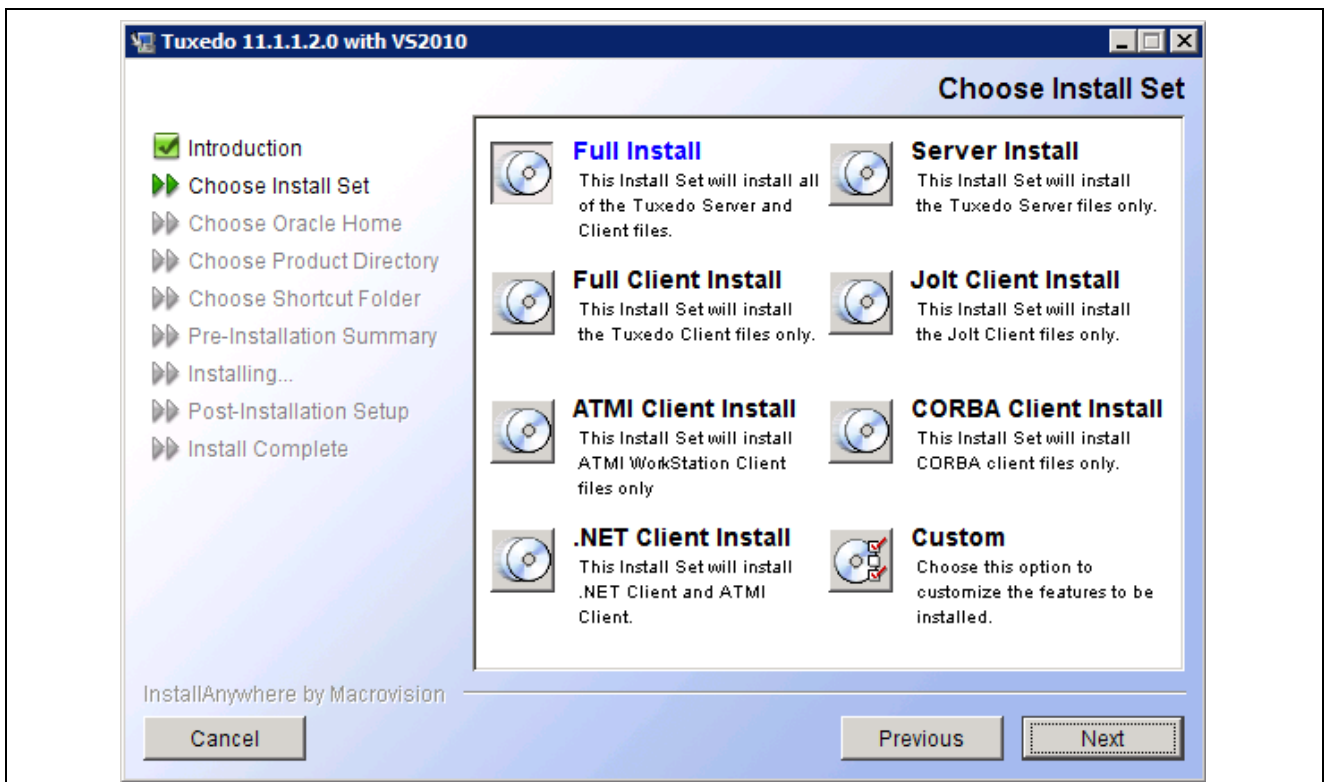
Tuxedo 11.1.1.2.0 with VS2010

Choose Install Set

Introduction
Choose Install Set
Choose Oracle Home
Choose Product Directory
Choose Shortcut Folder
Pre-Installation Summary
Installing...
Post-Installation Setup
Install Complete

Full Install
This Install Set will install all of the Tuxedo Server and Client files.

Server Install
This Install Set will install the Tuxedo Server files only.

Full Client Install
This Install Set will install the Tuxedo Client files only.

Jolt Client Install
This Install Set will install the Jolt Client files only.

ATMI Client Install
This Install Set will install ATMI WorkStation Client files only

CORBA Client Install
This Install Set will install CORBA client files only.

.NET Client Install
This Install Set will install .NET Client and ATMI Client.

Custom
Choose this option to customize the features to be installed.

InstallAnywhere by Macrovision

Cancel

Previous

Next